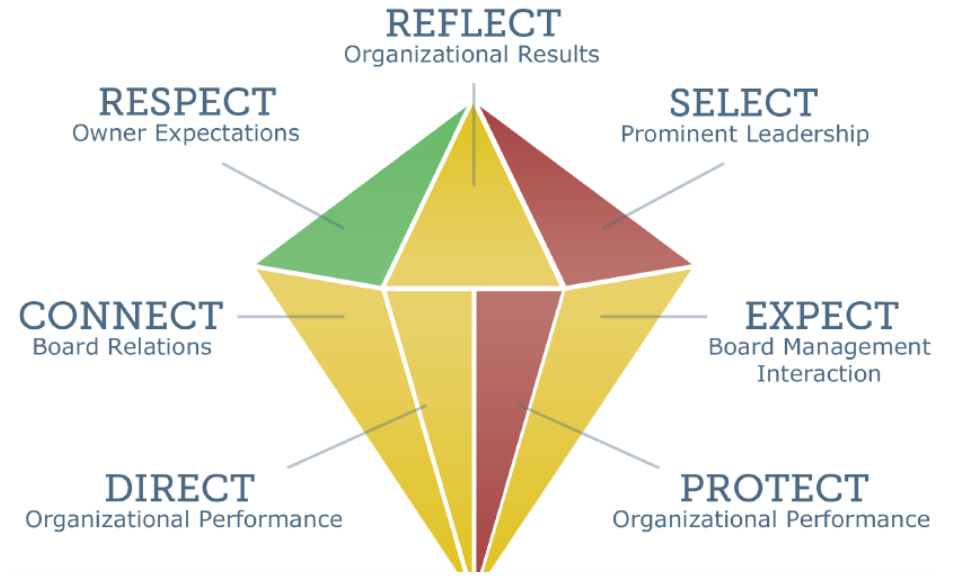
REFLECT
Organizational Results

RESPECT
Owner Expectations

SELECT
Prominent Leadership

CONNECT
Board Relations

EXPECT
Board Management Interaction

DIRECT
Organizational Performance

PROTECT
Organizational Performance